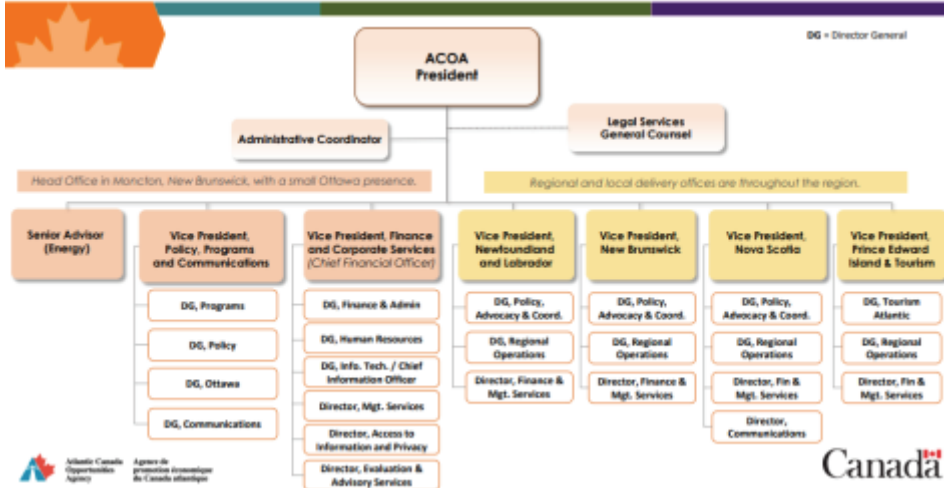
DG = Director General

ACOA President

Administrative Coordinator

Legal Services General Counsel

Head Office in Moncton, New Brunswick, with a small Ottawa presence.

Regional and local delivery offices are throughout the region.

Senior Advisor (Energy)

Vice President, Policy, Programs and Communications

DG, Programs

DG, Policy

DG, Ottawa

DG, Communications

Vice President, Finance and Corporate Services (Chief Financial Officer)

DG, Finance & Admin

DG, Human Resources

DG, Info. Tech. / Chief Information Officer

Director, Mgt. Services

Director, Access to Information and Privacy

Director, Evaluation & Advisory Services

Vice President, Newfoundland and Labrador

DG, Policy, Advocacy & Coord.

DG, Regional Operations

Director, Finance & Mgt. Services

Vice President, New Brunswick

DG, Policy, Advocacy & Coord.

DG, Regional Operations

Director, Finance & Mgt. Services

Vice President, Nova Scotia

DG, Policy, Advocacy & Coord.

DG, Regional Operations

Director, Fin & Mgt. Services

Director, Communications

Vice President, Prince Edward Island & Tourism

DG, Tourism Atlantic

DG, Regional Operations

Director, Fin & Mgt. Services

Atlantic Canada Opportunities Agency
Agence de promotion économique du Canada atlantique

Canada